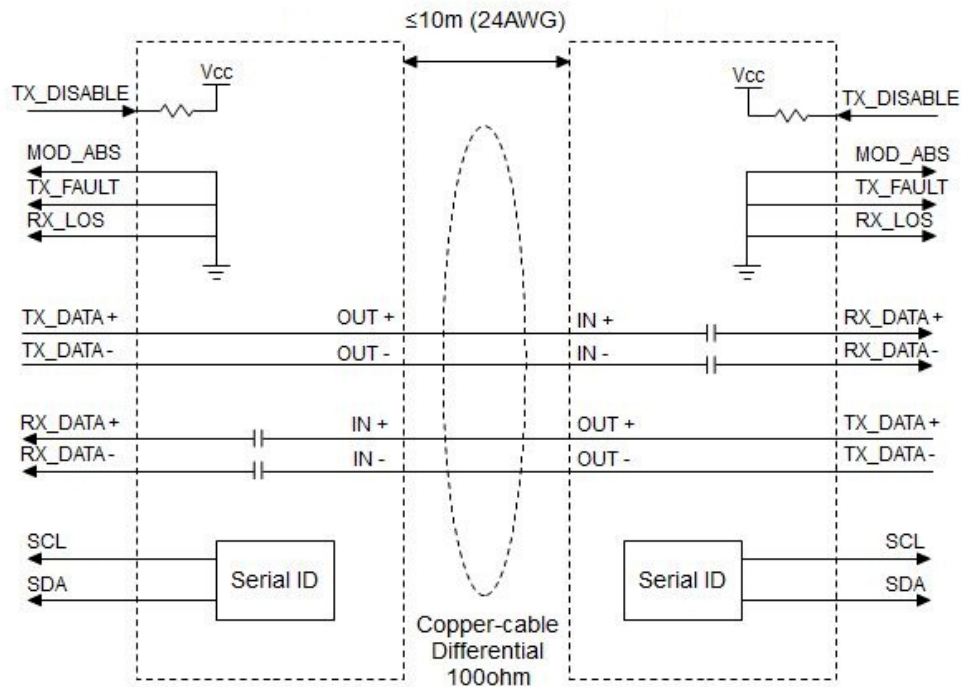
≤10m (24AWG)

TX_DISABLE
Vcc
Vcc
TX_DISABLE

MOD_ABS
TX_FAULT
RX_LOS
MOD_ABS
TX_FAULT
RX_LOS

TX_DATA +
OUT +
IN +
RX_DATA +
TX_DATA -
OUT -
IN -
RX_DATA -

RX_DATA +
IN +
OUT +
TX_DATA +
RX_DATA -
IN -
OUT -
TX_DATA -

SCL
SDA
Serial ID
Serial ID
SCL
SDA

Copper-cable
Differential
100ohm